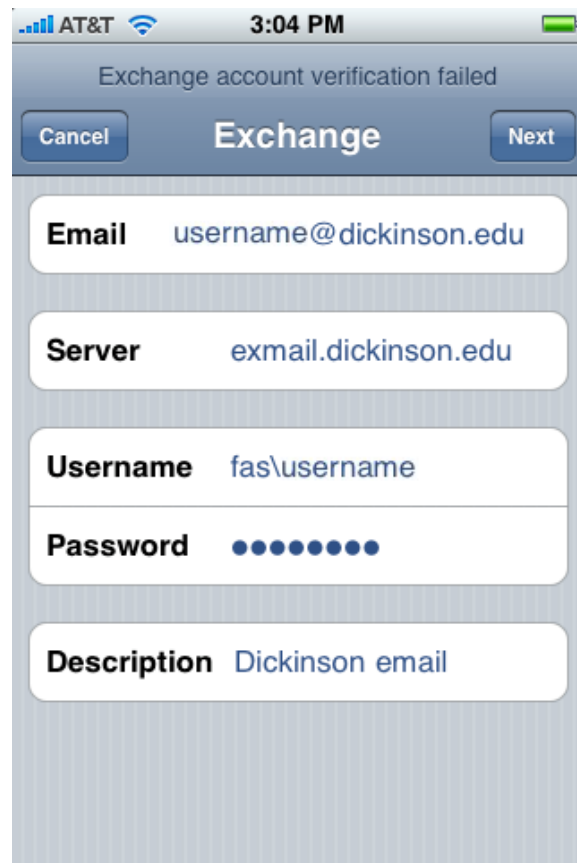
AT&T 3:04 PM

Exchange account verification failed

Cancel Exchange Next

Email username@dickinson.edu

Server exmail.dickinson.edu

Username fas\username

Password ••••••••

Description Dickinson email